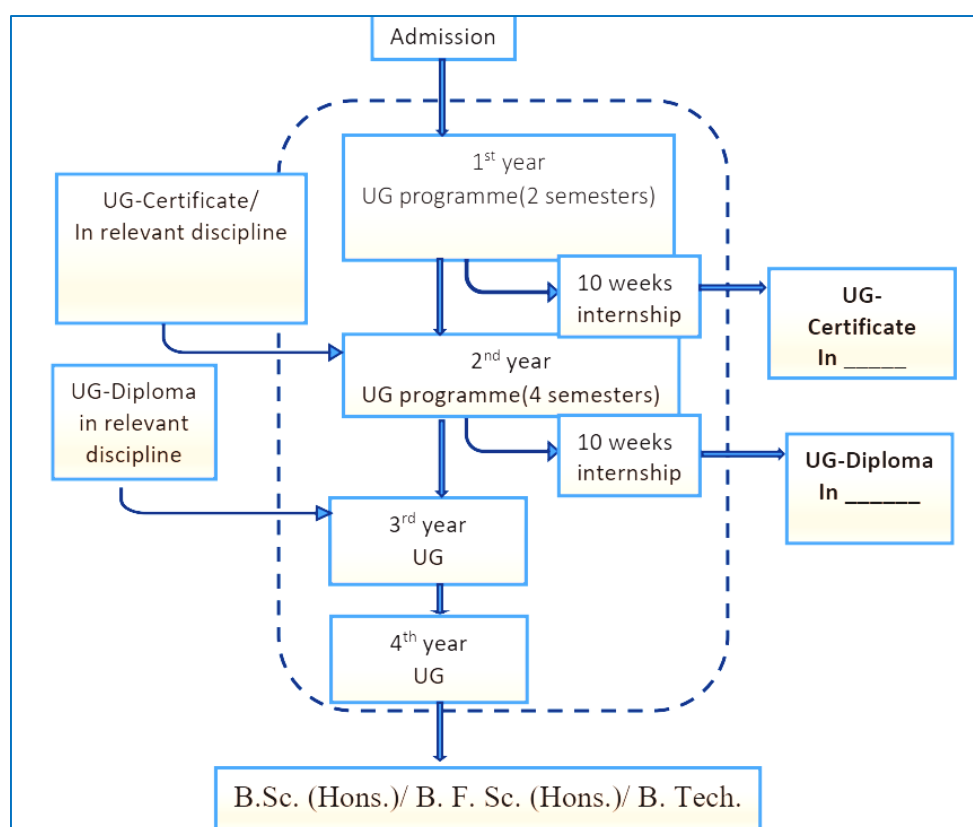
Admission

UG-Certificate/
In relevant discipline

$1^{st}$ year
UG programme(2 semesters)

10 weeks
internship

UG-
Certificate
In _____

$2^{nd}$ year
UG programme(4 semesters)

UG-Diploma
in relevant
discipline

10 weeks
internship

UG-Diploma
In ______

$3^{rd}$ year
UG

$4^{th}$ year
UG

B.Sc. (Hons.)/ B. F. Sc. (Hons.)/ B. Tech.